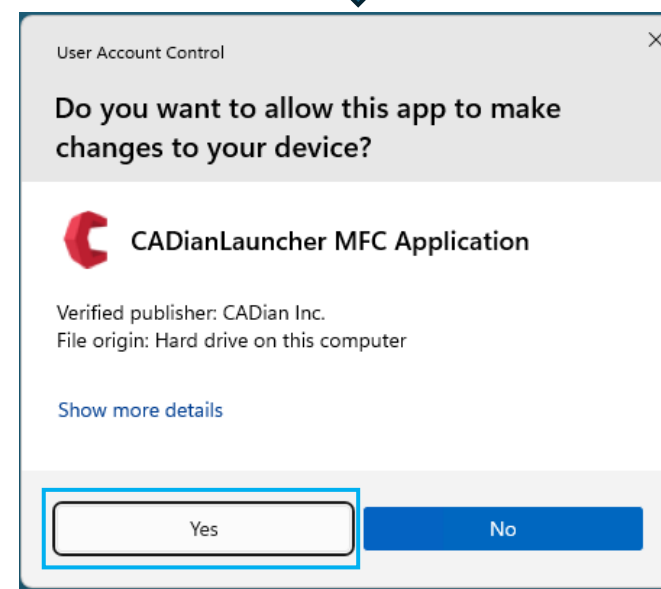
User Account Control

Do you want to allow this app to make changes to your device?

CADianLauncher MFC Application

Verified publisher: CADian Inc.
File origin: Hard drive on this computer

Show more details

Yes

No